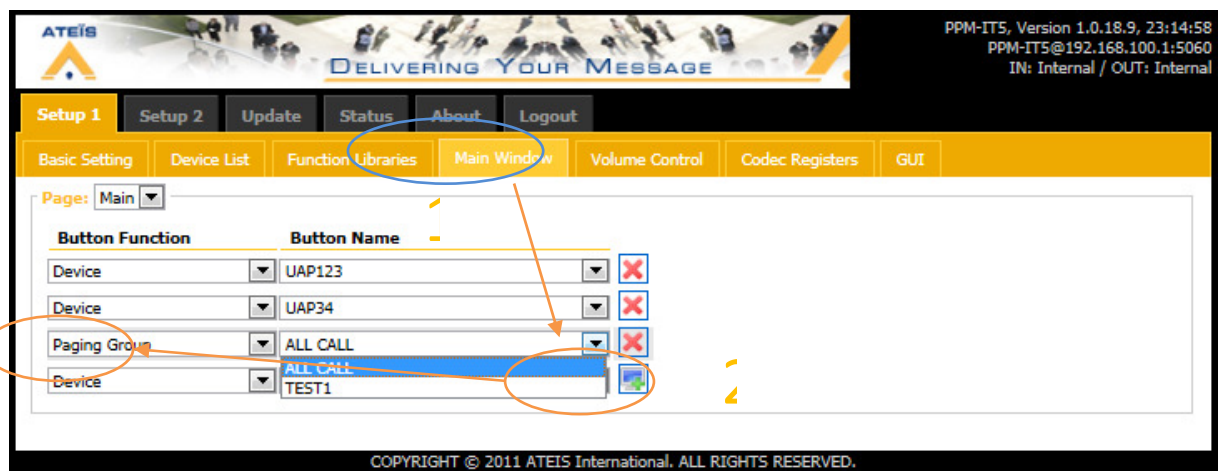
ATEIS

DELIVERING YOUR MESSAGE

PPM-IT5, Version 1.0.18.9, 23:14:58
PPM-IT5@192.168.100.1:5060
IN: Internal / OUT: Internal

Setup 1 | Setup 2 | Update | Status | About | Logout

Basic Setting | Device List | Function Libraries | Main Window | Volume Control | Codec Registers | GUI

Page: Main

1

| Button Function | Button Name |
|---|---|
| Device | UAP123 |
| Device | UAP34 |
| Paging Group | ALL CALL |
| Device | ALL CALL<br>TEST1 |

2

COPYRIGHT © 2011 ATEIS International. ALL RIGHTS RESERVED.